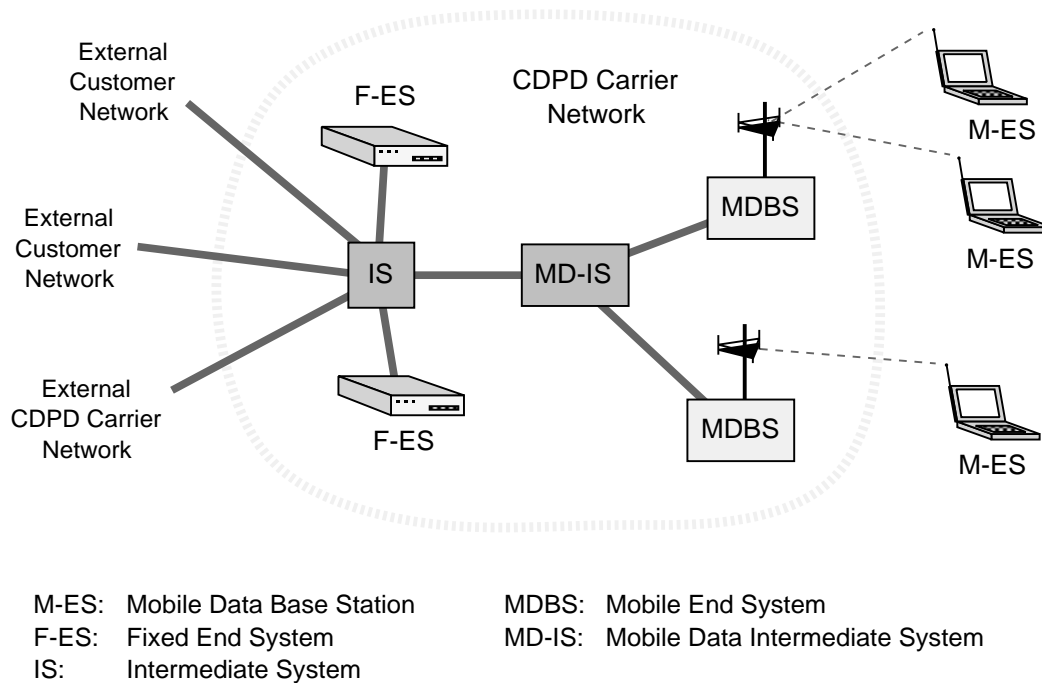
External Customer Network

External Customer Network

External CDPD Carrier Network

F-ES

F-ES

CDPD Carrier Network

IS

MD-IS

MDBS

MDBS

M-ES

M-ES

M-ES

M-ES: Mobile Data Base Station
F-ES: Fixed End System
IS: Intermediate System

MDBS: Mobile End System
MD-IS: Mobile Data Intermediate System